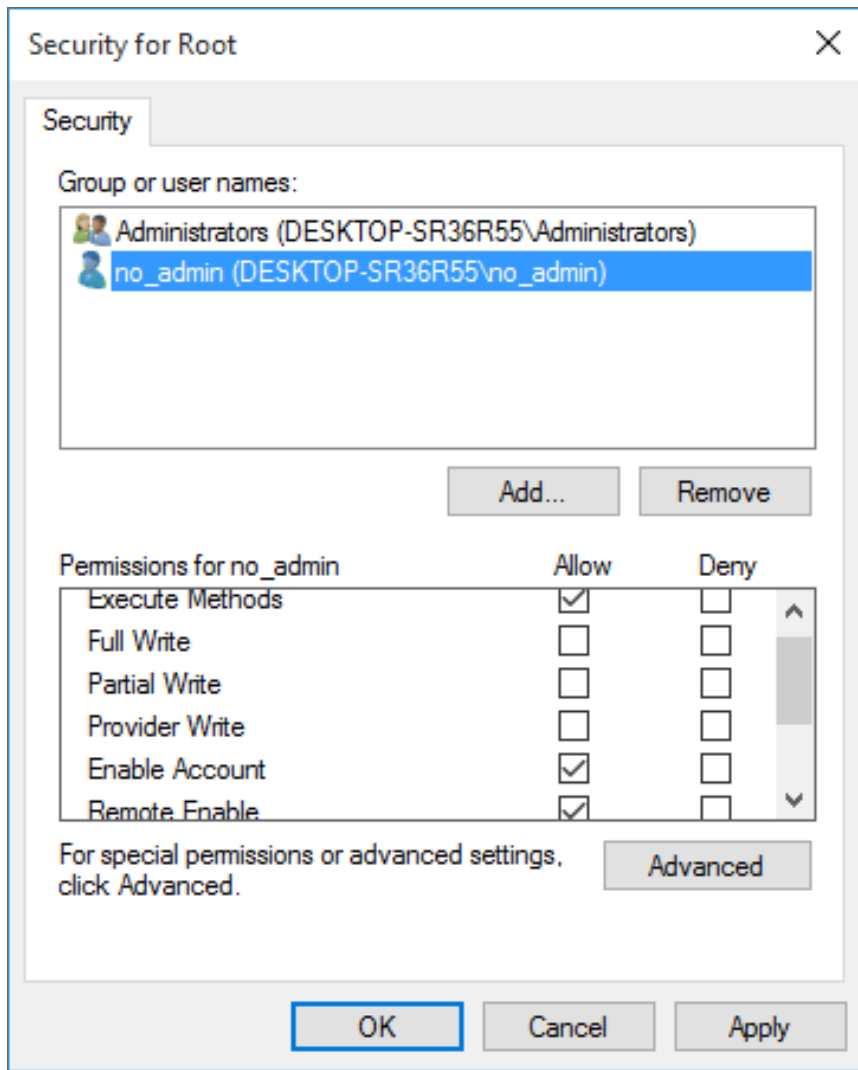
Security for Root

Security

Group or user names:

Administrators (DESKTOP-SR36R55\Administrators)
no_admin (DESKTOP-SR36R55\no_admin)

Add...
Remove

| Permissions for no_admin | Allow | Deny |
|---|---|---|
| Execute Methods | ✓ | |
| Full Write | | |
| Partial Write | | |
| Provider Write | | |
| Enable Account | ✓ | |
| Remote Enable | ✓ | |

For special permissions or advanced settings, click Advanced.

Advanced

OK
Cancel
Apply